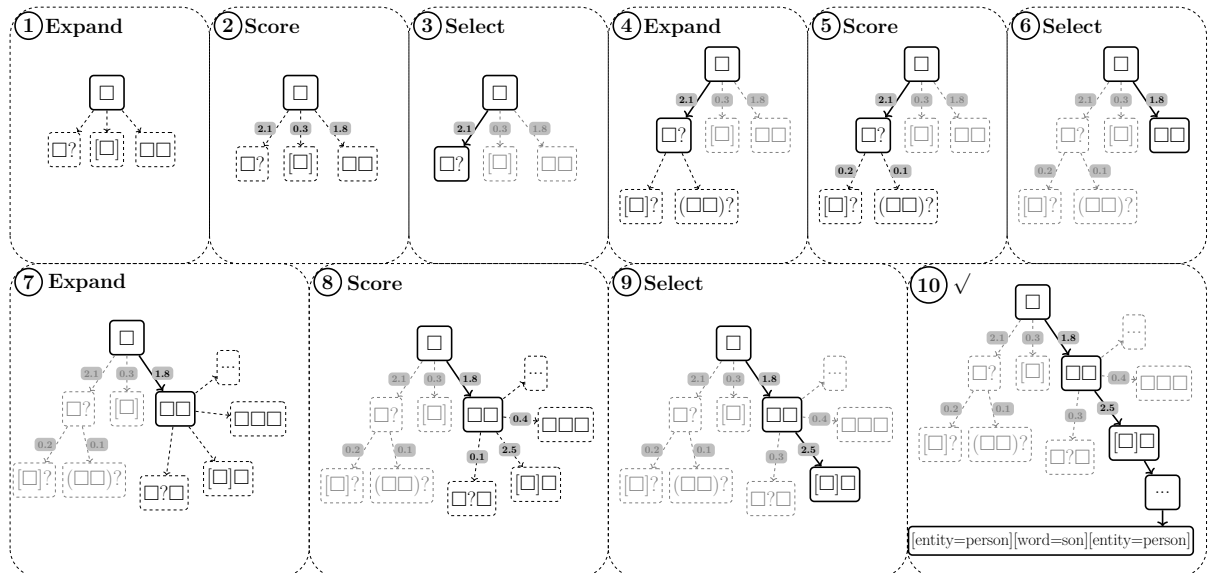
1 Expand

□

□? [□] □□

2 Score

□

2.1 0.3 1.8

□? [□] □□

3 Select

□

2.1 0.3 1.8

□? [□] □□

4 Expand

□

2.1 0.3 1.8

□? [□] □□

[□]? (□□)?

5 Score

□

2.1 0.3 1.8

□? [□] □□

0.2 0.1

[□]? (□□)?

6 Select

□

2.1 0.3 1.8

□? [□] □□

0.2 0.1

[□]? (□□)?

7 Expand

□

2.1 0.3 1.8

□? [□] □□ ... □□□

0.2 0.1

[□]? (□□)? □?□ [□]□

8 Score

□

2.1 0.3 1.8

□? [□] □□ ... 0.4 □□□

0.2 0.1 0.1 2.5

[□]? (□□)? □?□ [□]□

9 Select

□

2.1 0.3 1.8

□? [□] □□ ... 0.4 □□□

0.2 0.1 0.3 2.5

[□]? (□□)? □?□ [□]□

10 $\surd$

□

2.1 0.3 1.8

□? [□] □□ ... 0.4 □□□

0.2 0.1 0.3 2.5

[□]? (□□)? □?□ [□]□

...

[entity=person][word=son][entity=person]